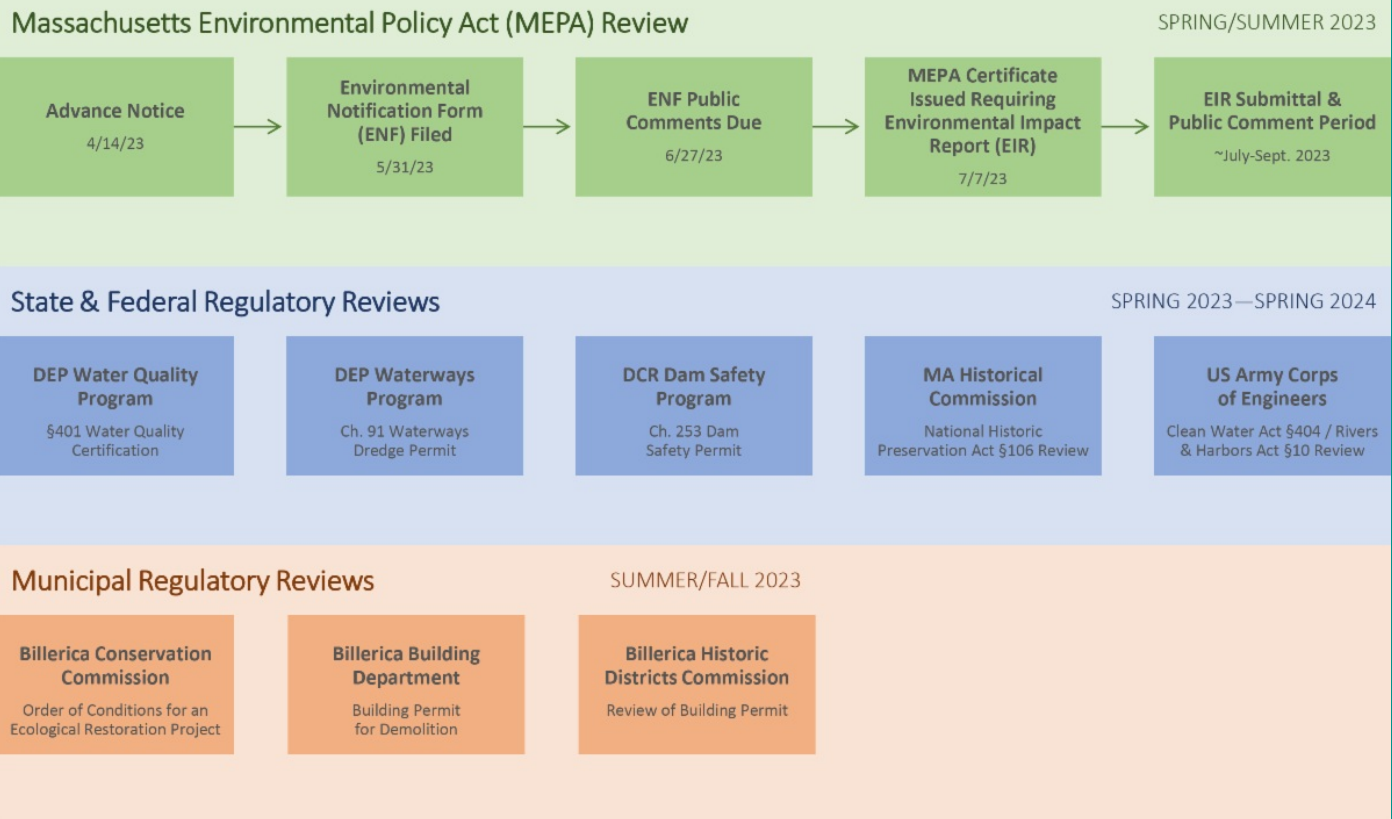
Massachusetts Environmental Policy Act (MEPA) Review

SPRING/SUMMER 2023

Advance Notice
4/14/23

Environmental Notification Form (ENF) Filed
5/31/23

ENF Public Comments Due
6/27/23

MEPA Certificate Issued Requiring Environmental Impact Report (EIR)
7/7/23

EIR Submittal & Public Comment Period
~July-Sept. 2023

State & Federal Regulatory Reviews

SPRING 2023—SPRING 2024

DEP Water Quality Program
§401 Water Quality Certification

DEP Waterways Program
Ch. 91 Waterways Dredge Permit

DCR Dam Safety Program
Ch. 253 Dam Safety Permit

MA Historical Commission
National Historic Preservation Act §106 Review

US Army Corps of Engineers
Clean Water Act §404 / Rivers & Harbors Act §10 Review

Municipal Regulatory Reviews

SUMMER/FALL 2023

Billerica Conservation Commission
Order of Conditions for an Ecological Restoration Project

Billerica Building Department
Building Permit for Demolition

Billerica Historic Districts Commission
Review of Building Permit